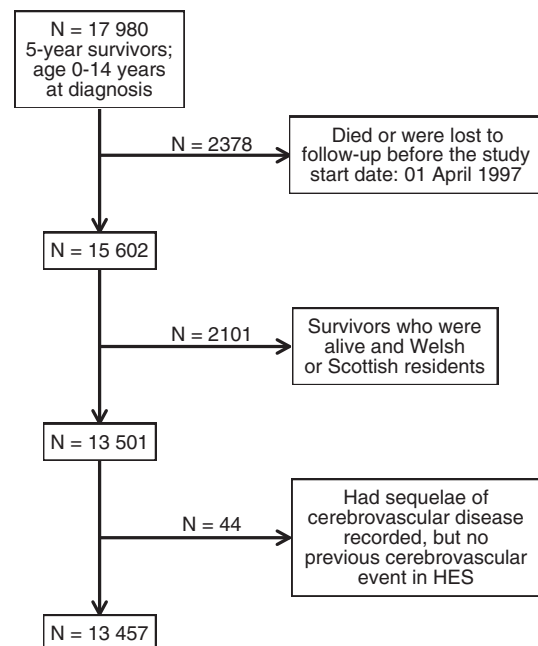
N = 17 980
5-year survivors;
age 0-14 years
at diagnosis

N = 2378

Died or were lost to follow-up before the study start date: 01 April 1997

N = 15 602

N = 2101

Survivors who were alive and Welsh or Scottish residents

N = 13 501

N = 44

Had sequelae of cerebrovascular disease recorded, but no previous cerebrovascular event in HES

N = 13 457